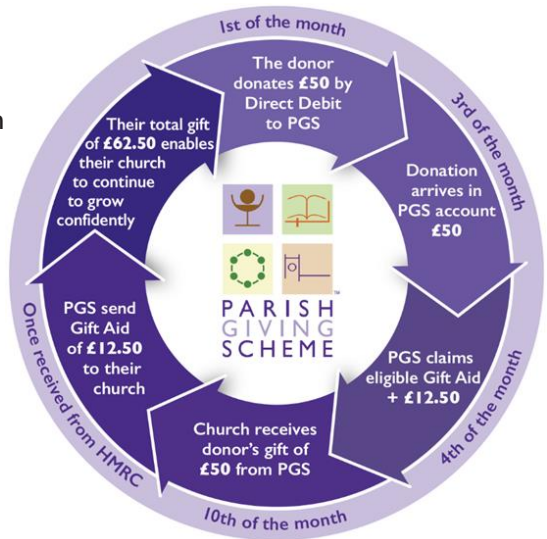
1st of the month

The donor donates £50 by Direct Debit to PGS

3rd of the month

Donation arrives in PGS account £50

4th of the month

PGS claims eligible Gift Aid + £12.50

10th of the month

Church receives donor's gift of £50 from PGS

Once received from HMRC

PGS send Gift Aid of £12.50 to their church

Their total gift of £62.50 enables their church to continue to grow confidently

PARISH GIVING SCHEME™